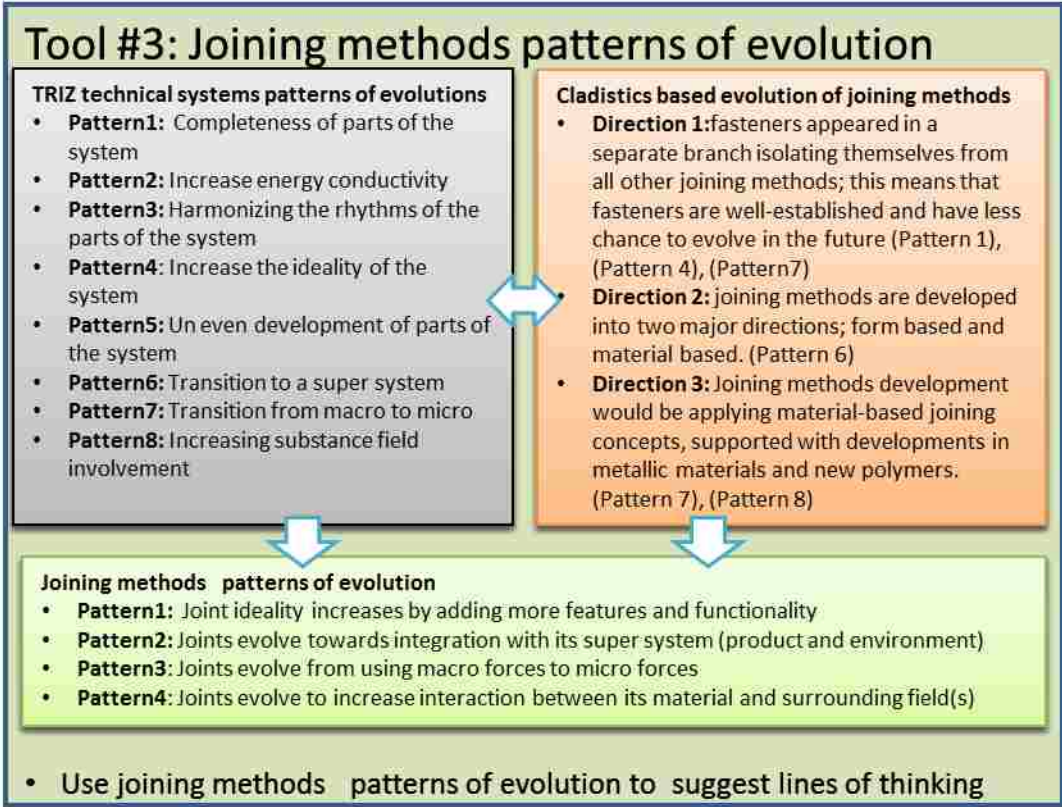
Tool #3: Joining methods patterns of evolution

TRIZ technical systems patterns of evolutions
- Pattern1: Completeness of parts of the system
- Pattern2: Increase energy conductivity
- Pattern3: Harmonizing the rhythms of the parts of the system
- Pattern4: Increase the ideality of the system
- Pattern5: Un even development of parts of the system
- Pattern6: Transition to a super system
- Pattern7: Transition from macro to micro
- Pattern8: Increasing substance field involvement

Cladistics based evolution of joining methods
- Direction 1:fasteners appeared in a separate branch isolating themselves from all other joining methods; this means that fasteners are well-established and have less chance to evolve in the future (Pattern 1), (Pattern 4), (Pattern7)
- Direction 2: joining methods are developed into two major directions; form based and material based. (Pattern 6)
- Direction 3: Joining methods development would be applying material-based joining concepts, supported with developments in metallic materials and new polymers. (Pattern 7), (Pattern 8)

Joining methods patterns of evolution
- Pattern1: Joint ideality increases by adding more features and functionality
- Pattern2: Joints evolve towards integration with its super system (product and environment)
- Pattern3: Joints evolve from using macro forces to micro forces
- Pattern4: Joints evolve to increase interaction between its material and surrounding field(s)

- Use joining methods patterns of evolution to suggest lines of thinking